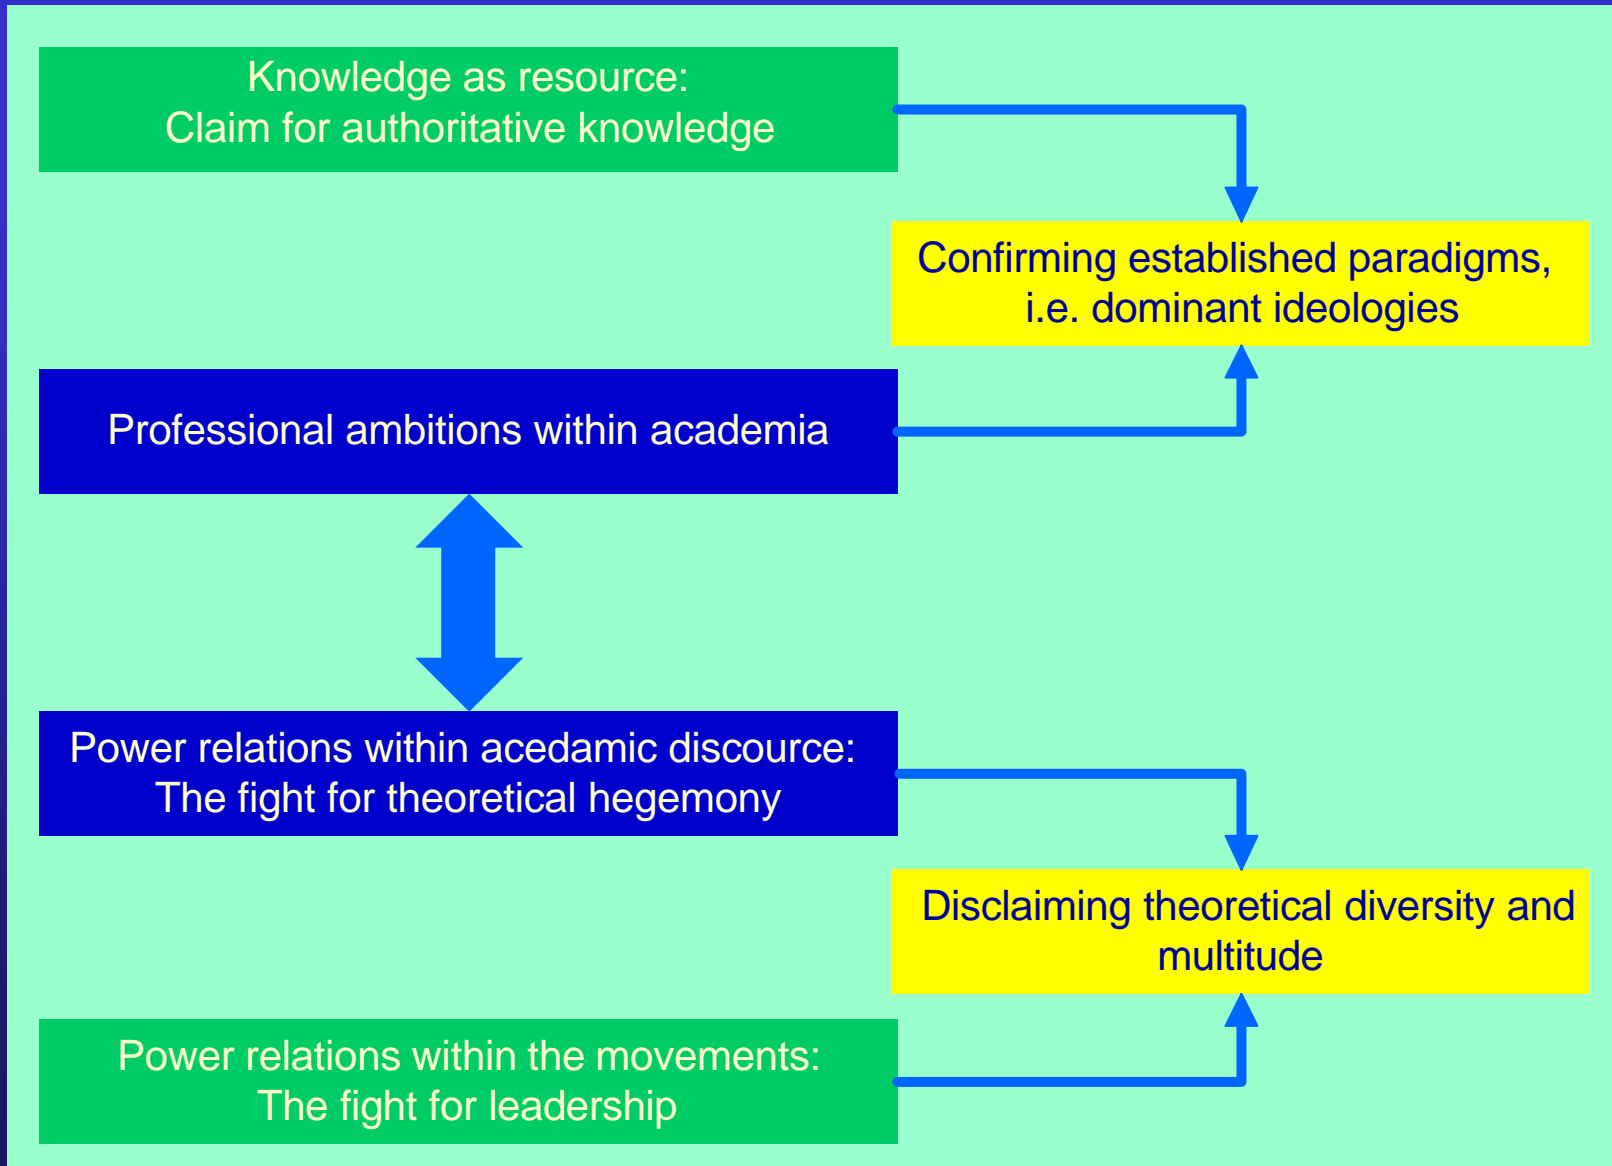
Knowledge as resource:
Claim for authoritative knowledge

Confirming established paradigms, i.e. dominant ideologies

Professional ambitions within academia

Power relations within acedamic discource:
The fight for theoretical hegemony

Disclaiming theoretical diversity and multitude

Power relations within the movements:
The fight for leadership